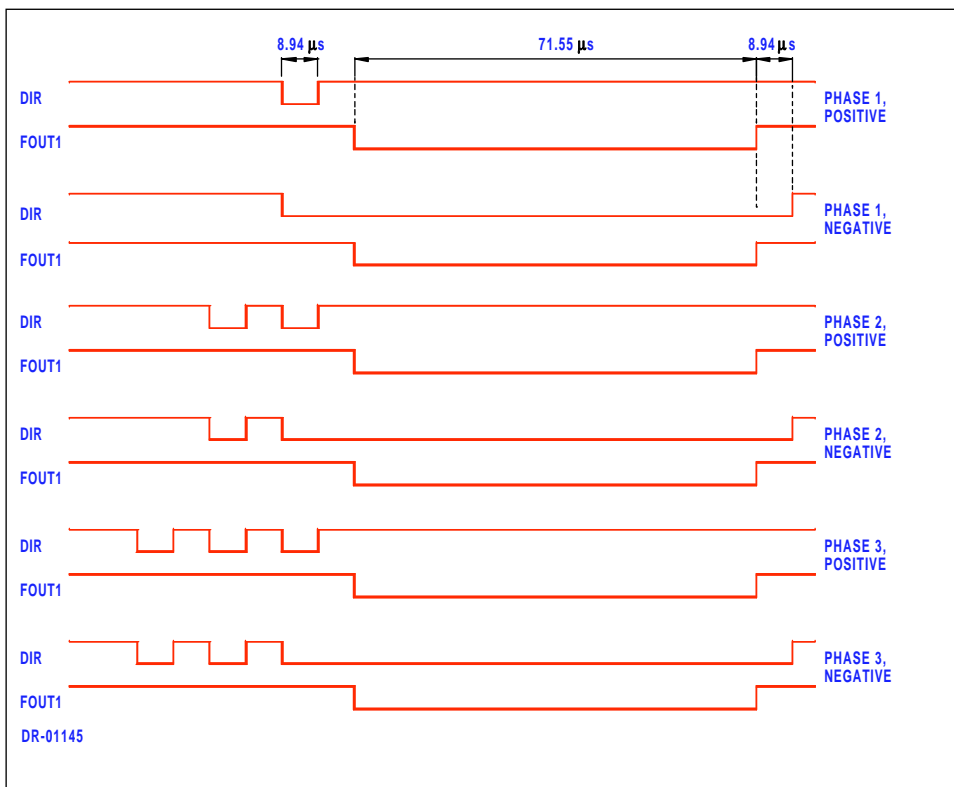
8.94 µs

71.55 µs

8.94 µs

DIR

FOUT1

PHASE 1, POSITIVE

DIR

FOUT1

PHASE 1, NEGATIVE

DIR

FOUT1

PHASE 2, POSITIVE

DIR

FOUT1

PHASE 2, NEGATIVE

DIR

FOUT1

PHASE 3, POSITIVE

DIR

FOUT1

PHASE 3, NEGATIVE

DR-01145